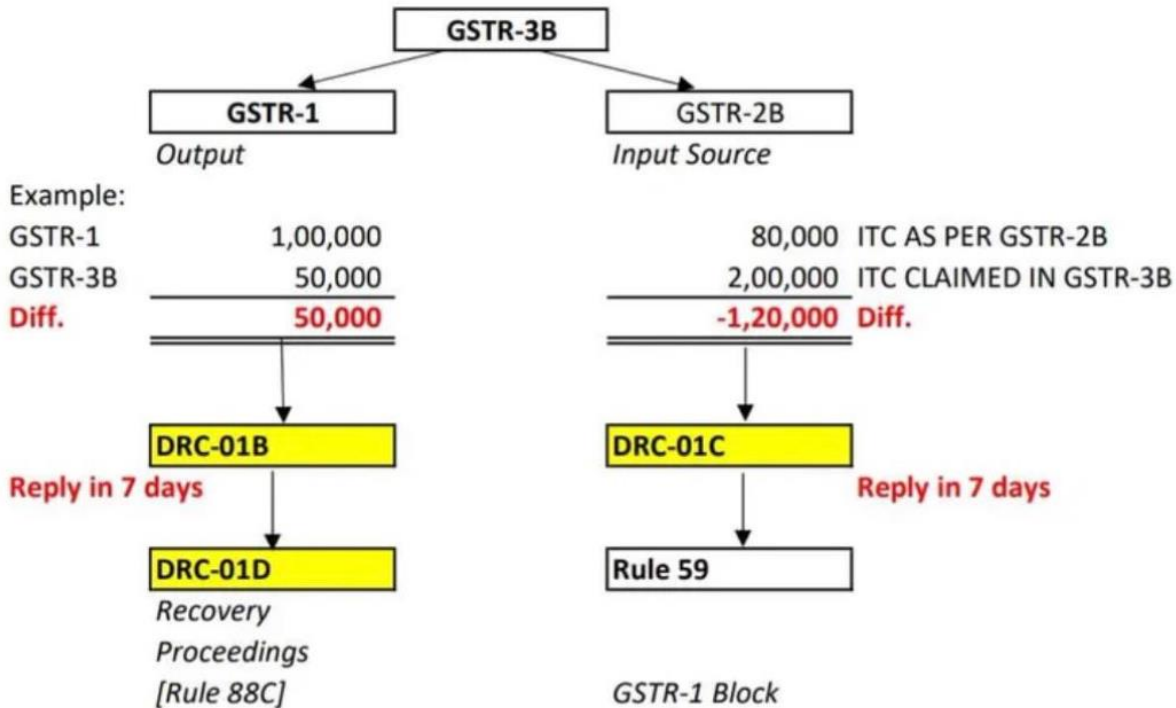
GSTR-3B

GSTR-1
Output

GSTR-2B
Input Source

Example:
GSTR-1 1,00,000
GSTR-3B 50,000
Diff. 50,000

80,000 ITC AS PER GSTR-2B
2,00,000 ITC CLAIMED IN GSTR-3B
-1,20,000 Diff.

DRC-01B
Reply in 7 days

DRC-01C
Reply in 7 days

DRC-01D
Recovery Proceedings [Rule 88C]

Rule 59
GSTR-1 Block